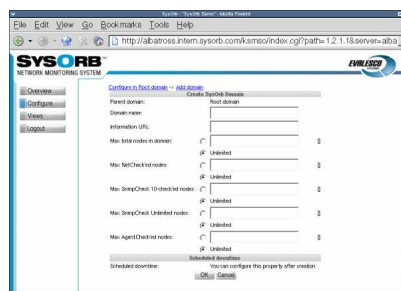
SysOrb - "SysOrb Demo" - Mozilla Firefox

File Edit View Go Bookmarks Tools Help

http://albatross.intern.sysorb.com/ksmso/index.cgi?path=1.2.1.1&server=alba

SYSORB
NETWORK MONITORING SYSTEM

EVALESCO

Overview
Configure
Views
Logout

Configure in Root domain -> Add domain

Create SysOrb Domain

| | |
|---|---|
| Parent domain: | Root domain |
| Domain name: | |
| Information URL: | |
| Max. total nodes in domain: | Unlimited |
| Max. NetCheck'ed nodes: | Unlimited |
| Max. SnmpCheck 10-check'ed nodes: | Unlimited |
| Max. SnmpCheck Unlimited nodes: | Unlimited |
| Max. AgentCheck'ed nodes: | Unlimited |

Scheduled downtime

| | |
|---|---|
| Scheduled downtime: | You can configure this property after creation |

OK Cancel